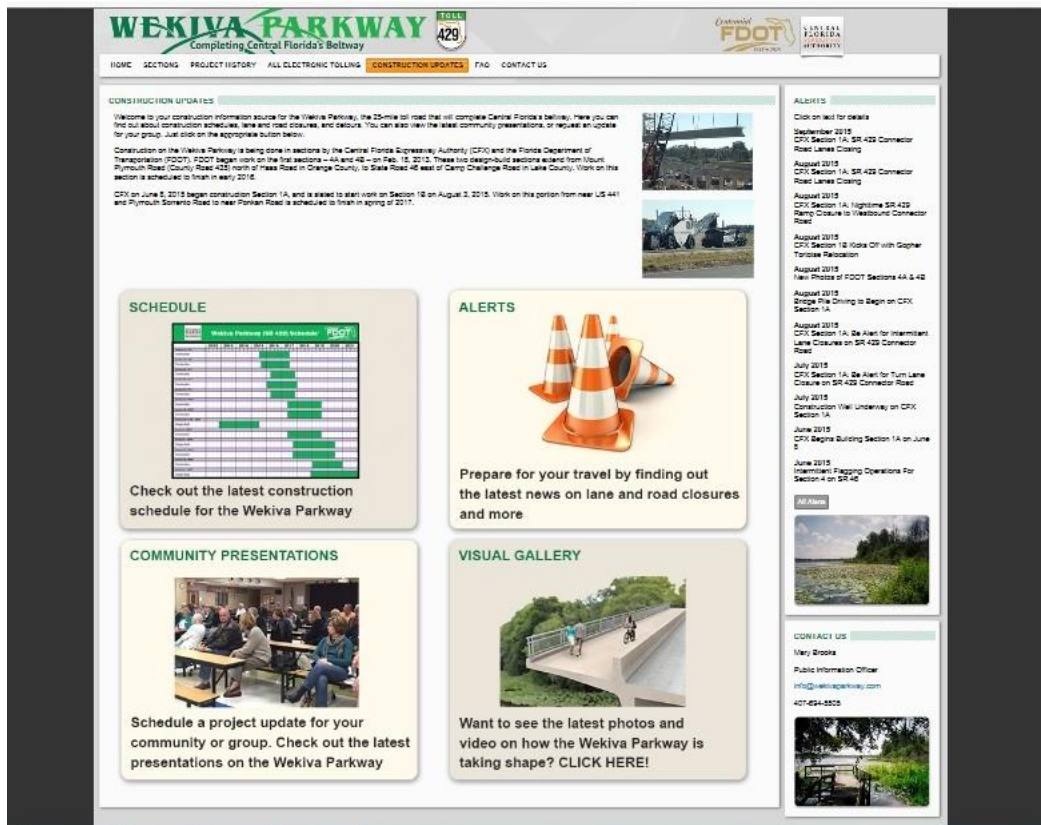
WEKIVA PARKWAY
Completing Central Florida's Beltway
TOLL 429

FDOT

CENTRAL FLORIDA EXPRESSWAY AUTHORITY

HOME SECTIONS PROJECT HISTORY ALL ELECTRONIC TOLLING CONSTRUCTION UPDATES FAQ CONTACT US

CONSTRUCTION UPDATES

Welcome to your construction information source for the Wekiva Parkway, the 25-mile toll road that will complete Central Florida's beltway. Here you can find out about construction schedules, lane and road closures, and detours. You can also view the latest community presentations, or request an update for your group. Just click on the appropriate button below.

Construction on the Wekiva Parkway is being done in sections by the Central Florida Expressway Authority (CFX) and the Florida Department of Transportation (FDOT). FDOT began work on the first sections – 4A and 4B – on Feb. 18, 2013. These two design-build sections extend from Mount Plymouth Road (County Road 435) north of Haas Road in Orange County, to State Road 46 east of Camp Challenge Road in Lake County. Work on this section is scheduled to finish in early 2016.

CFX on June 8, 2015 began construction Section 1A, and is slated to start work on Section 1B on August 3, 2015. Work on this portion from near US 441 and Plymouth Sorrento Road to near Ponkan Road is scheduled to finish in spring of 2017.

SCHEDULE

Wekiva Parkway (SR 429) Schedule

Check out the latest construction schedule for the Wekiva Parkway

ALERTS

Prepare for your travel by finding out the latest news on lane and road closures and more

COMMUNITY PRESENTATIONS

Schedule a project update for your community or group. Check out the latest presentations on the Wekiva Parkway

VISUAL GALLERY

Want to see the latest photos and video on how the Wekiva Parkway is taking shape? CLICK HERE!

ALERTS

Click on text for details

September 2015
CFX Section 1A: SR 429 Connector Road Lanes Closing

August 2015
CFX Section 1A: SR 429 Connector Road Lanes Closing

August 2015
CFX Section 1A: Nighttime SR 429 Ramp Closure to Westbound Connector Road

August 2015
CFX Section 1B Kicks Off with Gopher Tortoise Relocation

August 2015
New Photos of FDOT Sections 4A & 4B

August 2015
Bridge Pile Driving to Begin on CFX Section 1A

August 2015
CFX Section 1A: Be Alert for Intermittent Lane Closures on SR 429 Connector Road

July 2015
CFX Section 1A: Be Alert for Turn Lane Closure on SR 429 Connector Road

July 2015
Construction Well Underway on CFX Section 1A

June 2015
CFX Begins Building Section 1A on June 8

June 2015
Intermittent Flagging Operations For Section 4 on SR 46

All Alerts

CONTACT US

Mary Brooks

Public Information Officer

info@wekivaparkway.com

407-694-5505